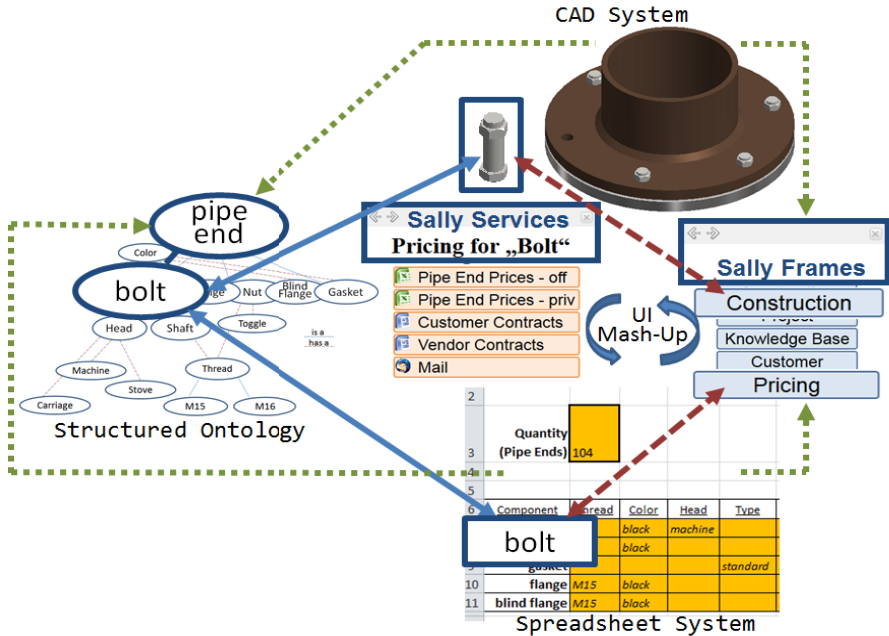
CAD System

pipe end

bolt

Color

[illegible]ge

Nut

Blind Flange

Gasket

Head

Shaft

Toggle

is a

has a

Machine

Stove

Thread

Carriage

M15

M16

Structured Ontology

Sally Services

Pricing for „Bolt“

Pipe End Prices - off

Pipe End Prices - priv

Customer Contracts

Vendor Contracts

Mail

UI Mash-Up

Sally Frames

Construction

Project

Knowledge Base

Customer

Pricing

| 2 | | | | | |
|---|---|---|---|---|---|
| 3 | Quantity (Pipe Ends) | 104 | | | |
| 4 | | | | | |
| 6 | Component | Thread | Color | Head | Type |
| | | | black | machine | |
| | | | black | | |
| | gasket | | | | standard |
| 10 | flange | M15 | | | |
| 11 | blind flange | M15 | black | | |

bolt

Spreadsheet System